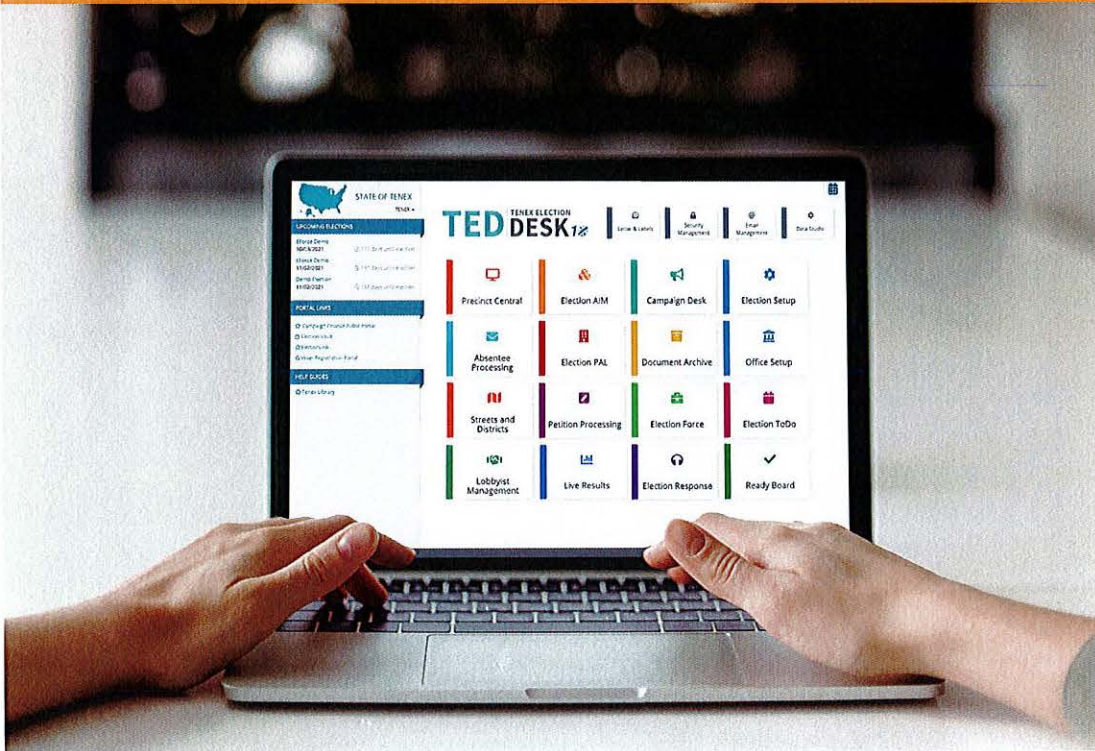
STATE OF TENEX
TENEX

UPCOMING ELECTIONS
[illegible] 10/05/2021 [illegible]
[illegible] 11/02/2021 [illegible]
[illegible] 11/02/2021 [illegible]

PORTAL LINKS
Campaign Finance Public Portal
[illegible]
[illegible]
Voter Registration Portal

HELP GUIDES
Tenex Library

TED TENEX ELECTION DESK 1X

Letter & Labels
Security Management
Email Management
Data Studio

Precinct Central
Election AIM
Campaign Desk
Election Setup
Absentee Processing
Election PAL
Document Archive
Office Setup
Streets and Districts
Petition Processing
Election Force
Election ToDo
Lobbyist Management
Live Results
Election Response
Ready Board